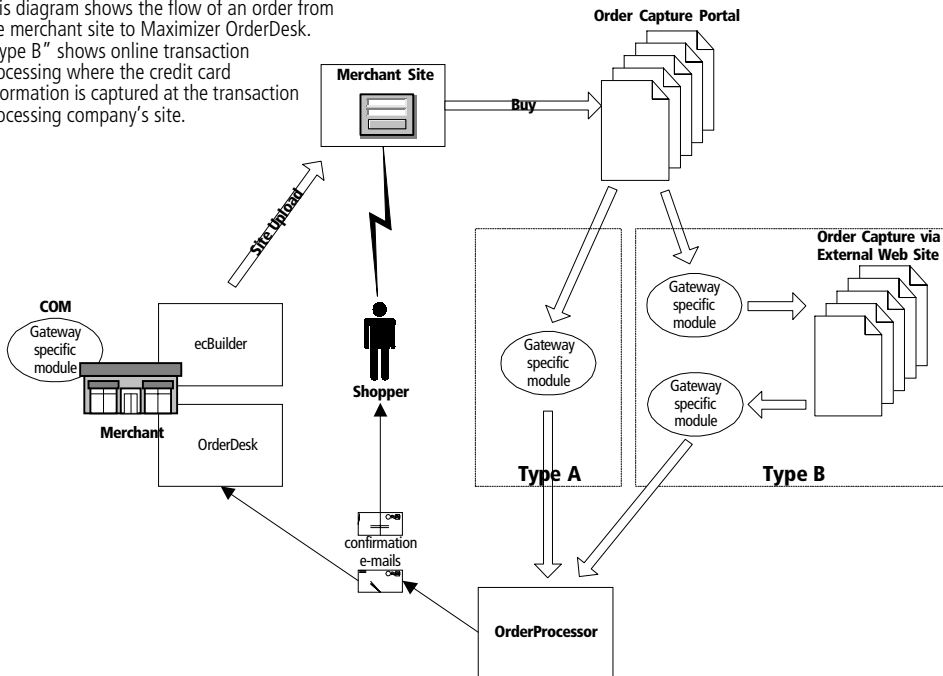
is diagram shows the flow of an order from e merchant site to Maximizer OrderDesk. ype B" shows online transaction ocessing where the credit card ormation is captured at the transaction ocessing company's site.

Order Capture Portal

Merchant Site

Buy

Site Upload

Order Capture via External Web Site

COM

Gateway specific module

ecBuilder

Gateway specific module

Gateway specific module

Gateway specific module

Shopper

Merchant

OrderDesk

Type A

Type B

confirmation e-mails

OrderProcessor